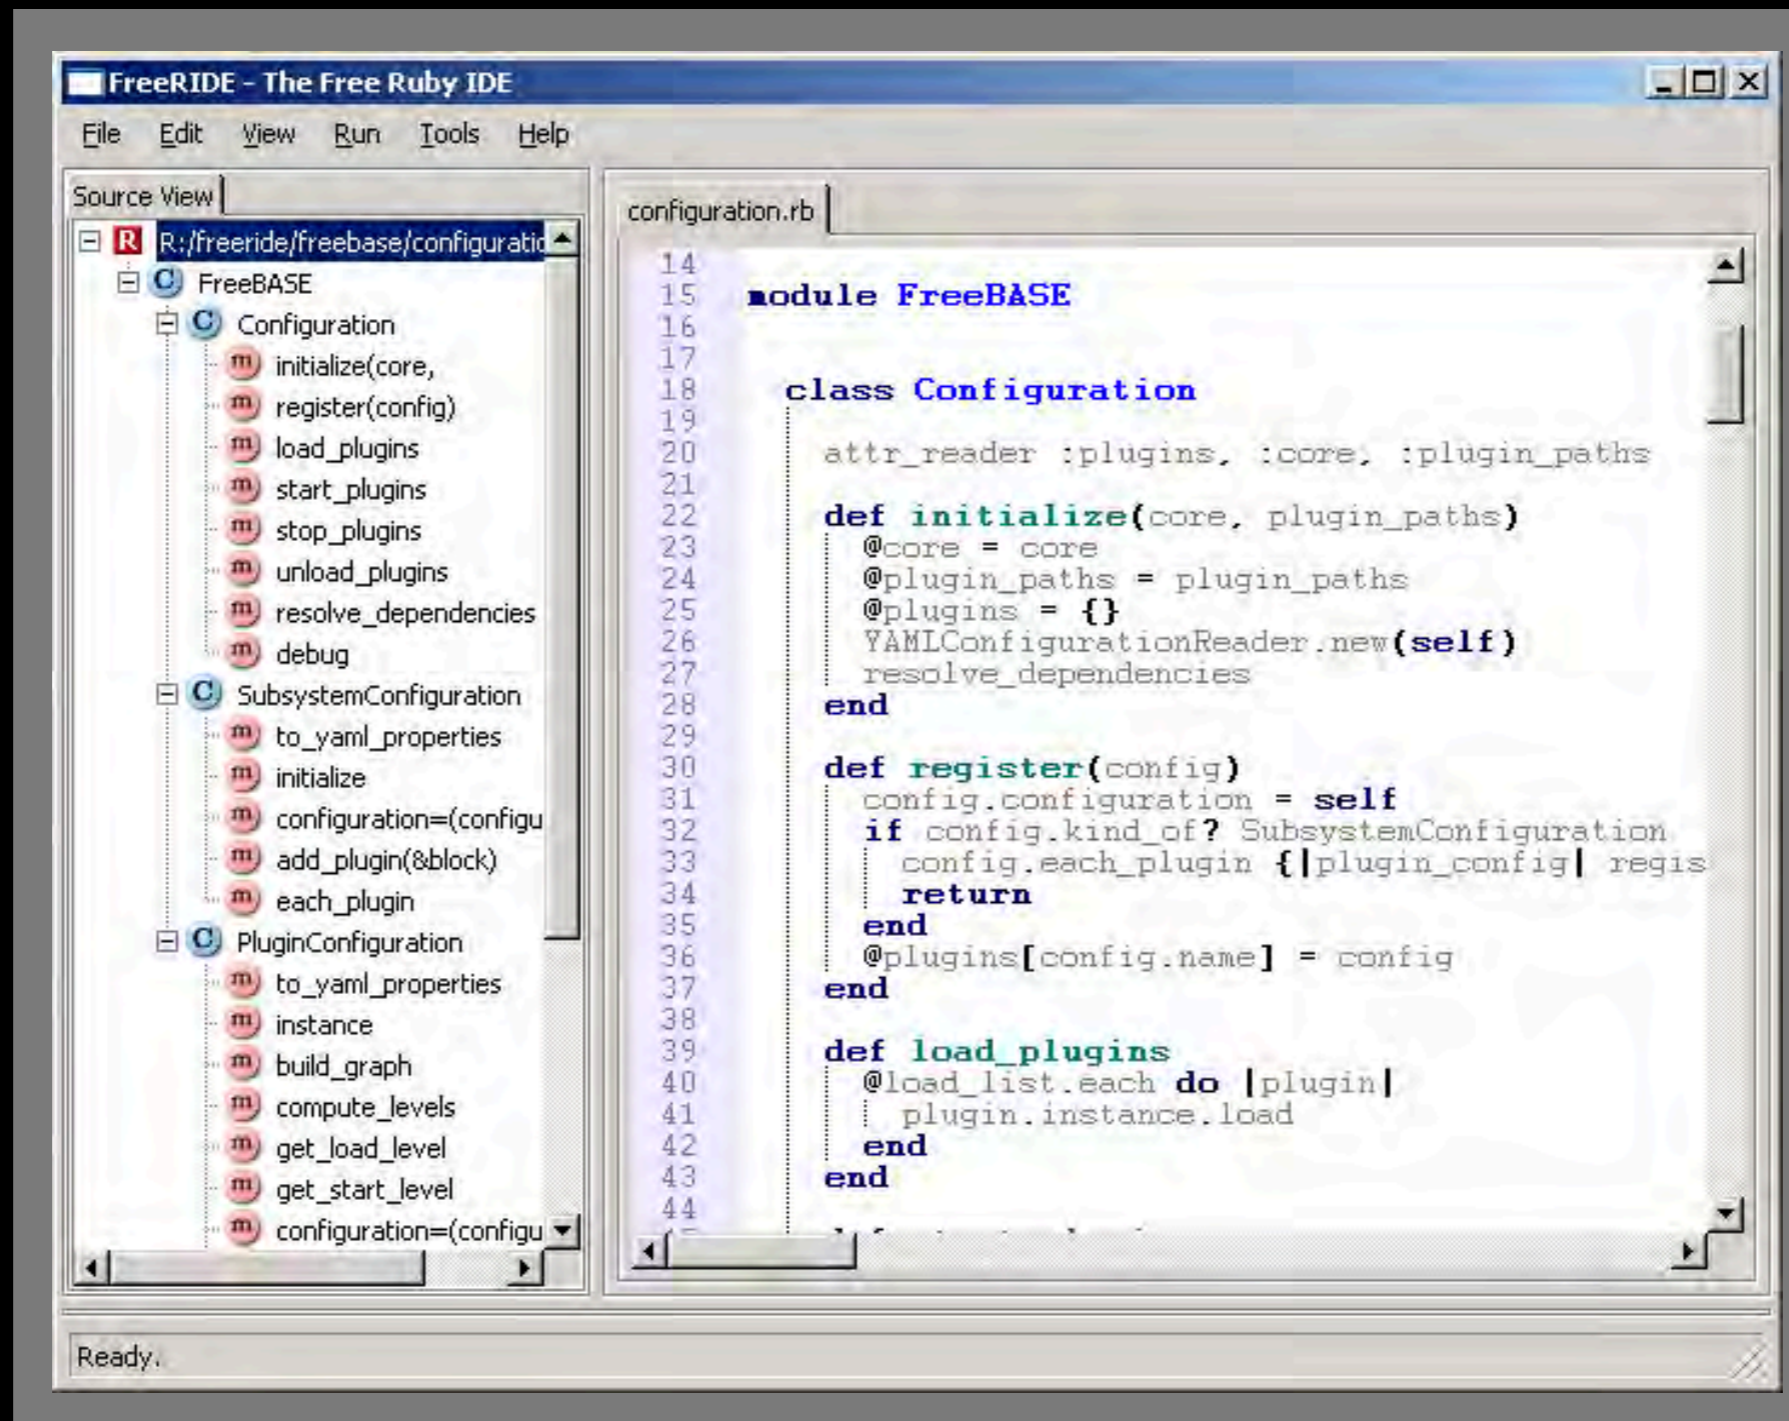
FreeRIDE - The Free Ruby IDE

File Edit View Run Tools Help

Source View

R:/freeride/freebase/configuratic
C FreeBASE
C Configuration
m initialize(core,
m register(config)
m load_plugins
m start_plugins
m stop_plugins
m unload_plugins
m resolve_dependencies
m debug
C SubsystemConfiguration
m to_yaml_properties
m initialize
m configuration=(configu
m add_plugin(&block)
m each_plugin
C PluginConfiguration
m to_yaml_properties
m instance
m build_graph
m compute_levels
m get_load_level
m get_start_level
m configuration=(configu

configuration.rb

14
15 module FreeBASE
16
17
18 class Configuration
19
20 attr_reader :plugins, :core, :plugin_paths
21
22 def initialize(core, plugin_paths)
23 @core = core
24 @plugin_paths = plugin_paths
25 @plugins = {}
26 YAMLConfigurationReader.new(self)
27 resolve_dependencies
28 end
29
30 def register(config)
31 config.configuration = self
32 if config.kind_of? SubsystemConfiguration
33 config.each_plugin {|plugin_config| regis
34 return
35 end
36 @plugins[config.name] = config
37 end
38
39 def load_plugins
40 @load_list.each do |plugin|
41 plugin.instance.load
42 end
43 end
44

Ready.